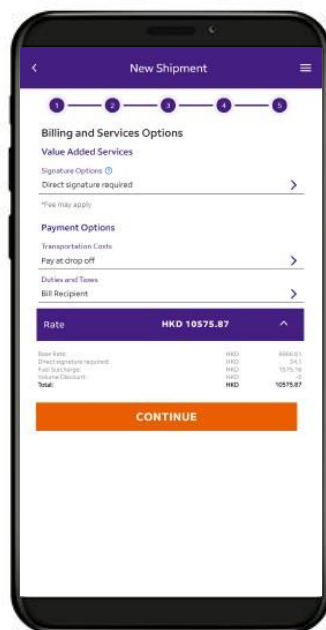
New Shipment

1 2 3 4 5

Billing and Services Options

Value Added Services

Signature Options

Direct signature required

*Fee may apply

Payment Options

Transportation Costs

Pay at drop off

Duties and Taxes

Bill Recipient

Rate HKD 10575.87

| | | |
|---|---|---|
| Base Rate: | HKD | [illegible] |
| Direct signature required: | HKD | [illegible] |
| Fuel Surcharge: | HKD | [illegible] |
| Volume Discount: | HKD | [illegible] |
| Total: | HKD | 10575.87 |

CONTINUE